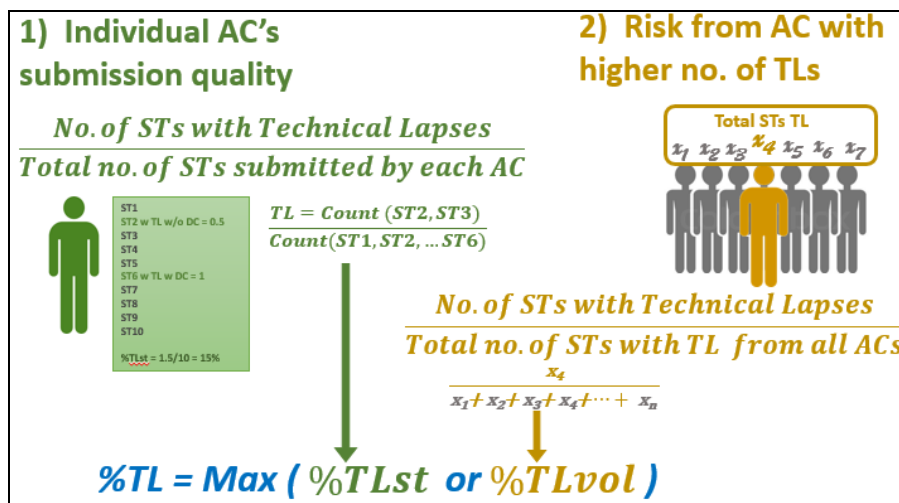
1) Individual AC's submission quality

2) Risk from AC with higher no. of TLs

$\frac{No.\ of\ STs\ with\ Technical\ Lapses}{Total\ no.\ of\ STs\ submitted\ by\ each\ AC}$

ST1
ST2 w TL w/o DC = 0.5
ST3
ST4
ST5
ST6 w TL w DC = 1
ST7
ST8
ST9
ST10

%TLst = 1.5/10 = 15%

$\frac{TL = Count\ (ST2, ST3)}{Count(ST1, ST2, \ldots ST6)}$

Total STs TL

$x_1\ x_2\ x_3\ x_4\ x_5\ x_6\ x_7$

$\frac{No.\ of\ STs\ with\ Technical\ Lapses}{Total\ no.\ of\ STs\ with\ TL\ from\ all\ ACs}$

$\frac{x_4}{x_1 + x_2 + x_3 + x_4 + \cdots + x_n}$

%TL = Max ( $\%TLst$ or $\%TLvol$ )